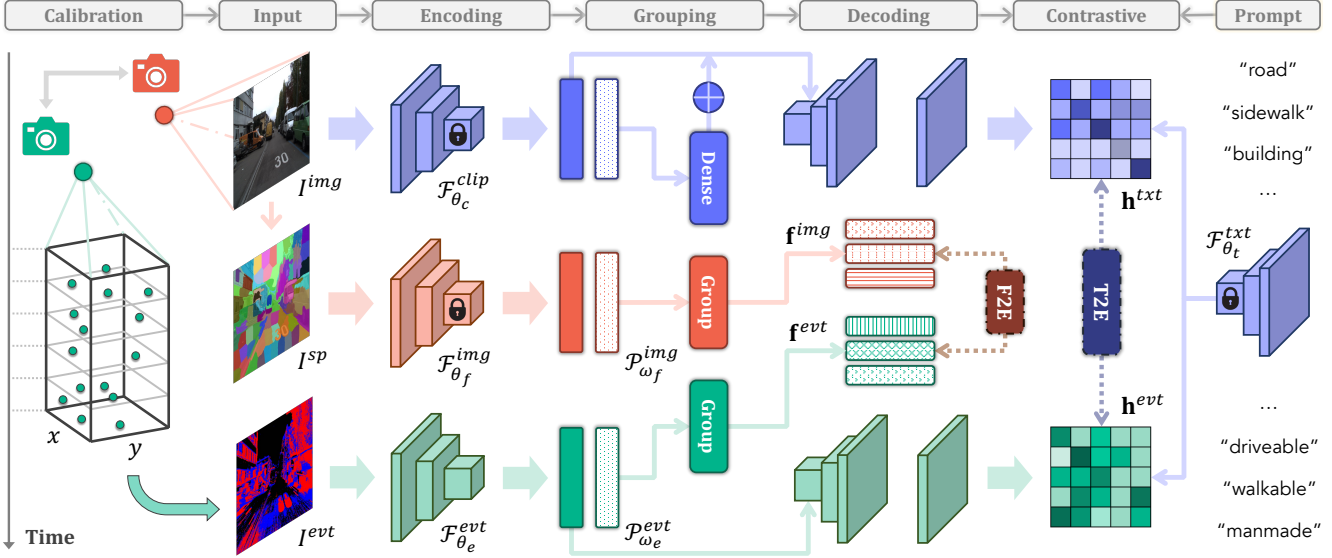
Calibration

Input

Encoding

Grouping

Decoding

Contrastive

Prompt

"road"

"sidewalk"

"building"

...

$I^{img}$

$\mathcal{F}_{\theta_c}^{clip}$

Dense

30

$\mathbf{h}^{txt}$

$\mathbf{f}^{img}$

$\mathcal{F}_{\theta_t}^{txt}$

$I^{sp}$

$\mathcal{F}_{\theta_f}^{img}$

Group

F2E

T2E

$\mathcal{P}_{\omega_f}^{img}$

$\mathbf{f}^{evt}$

$\mathbf{h}^{evt}$

...

Group

$x$

$y$

"driveable"

"walkable"

$I^{evt}$

$\mathcal{F}_{\theta_e}^{evt}$

$\mathcal{P}_{\omega_e}^{evt}$

"manmade"

Time